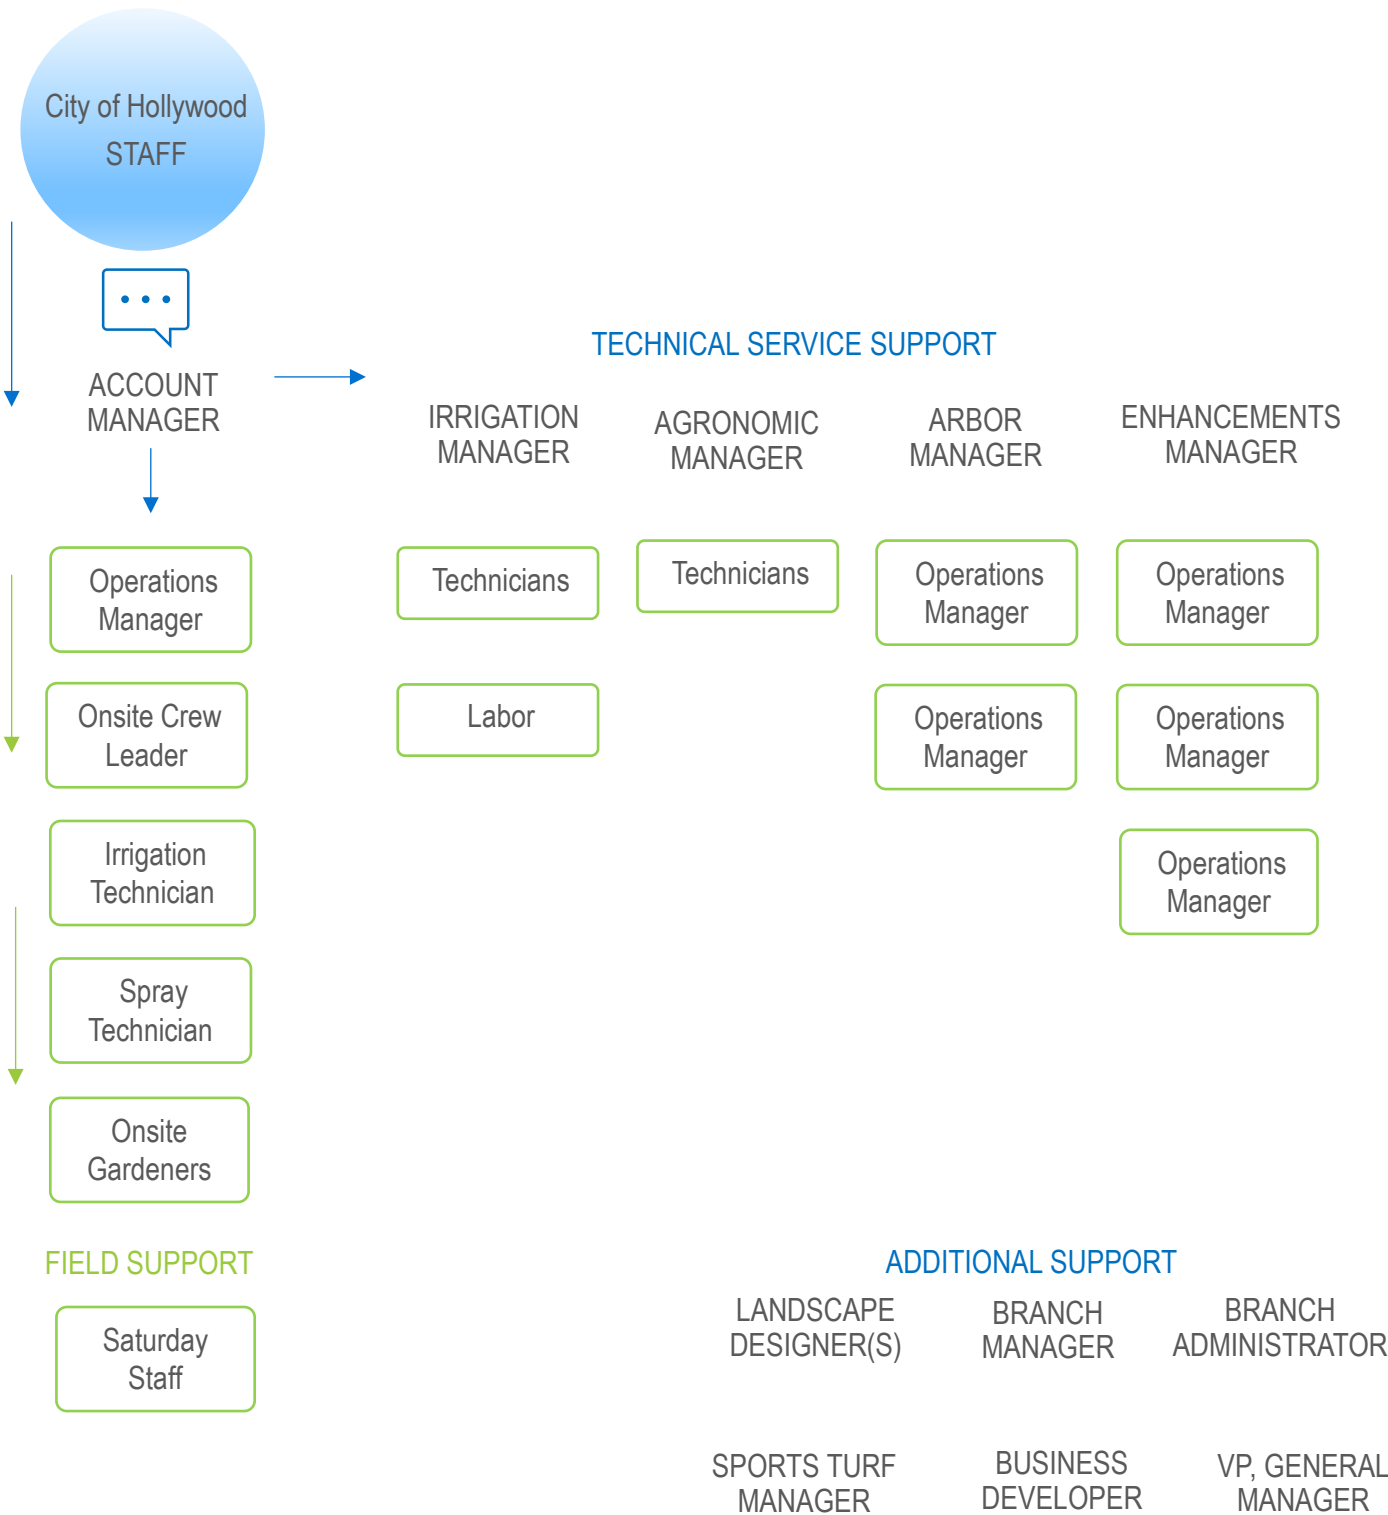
City of Hollywood STAFF

ACCOUNT MANAGER

TECHNICAL SERVICE SUPPORT

IRRIGATION MANAGER

AGRONOMIC MANAGER

ARBOR MANAGER

ENHANCEMENTS MANAGER

Operations Manager

Onsite Crew Leader

Irrigation Technician

Spray Technician

Onsite Gardeners

Technicians

Labor

Technicians

Operations Manager

Operations Manager

Operations Manager

Operations Manager

Operations Manager

FIELD SUPPORT

Saturday Staff

ADDITIONAL SUPPORT

LANDSCAPE DESIGNER(S)

BRANCH MANAGER

BRANCH ADMINISTRATOR

SPORTS TURF MANAGER

BUSINESS DEVELOPER

VP, GENERAL MANAGER